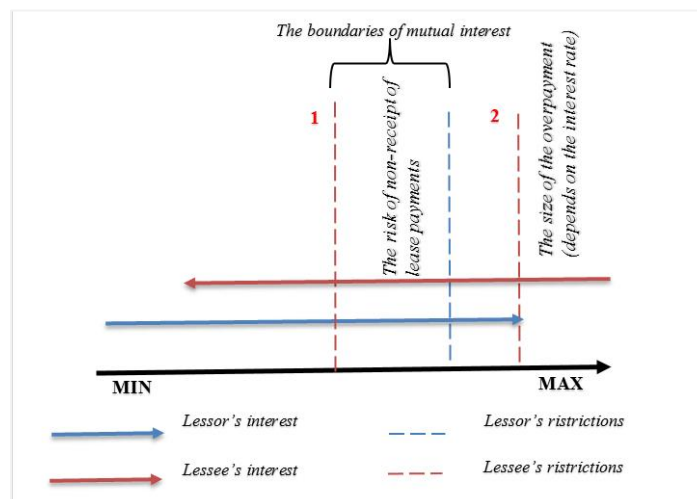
The boundaries of mutual interest

1

2

The risk of non-receipt of lease payments

The size of the overpayment (depends on the interest rate)

MIN

MAX

Lessor's interest

Lessor's ristrictions

Lessee's interest

Lessee's ristrictions